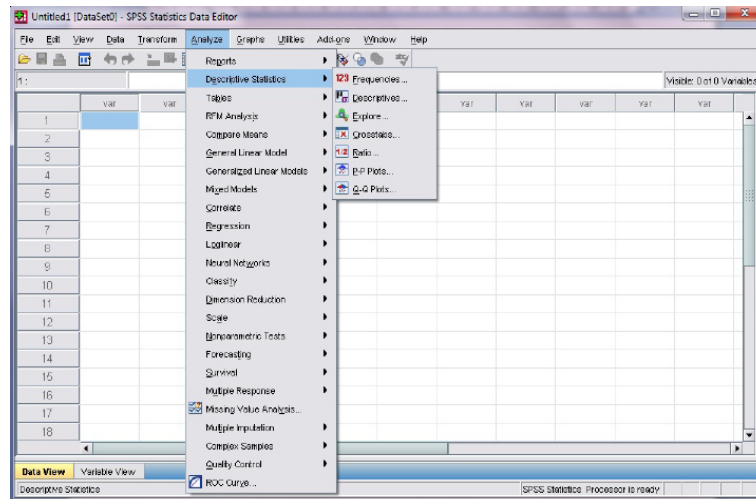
Untitled1 [DataSet0] - SPSS Statistics Data Editor

File Edit View Data Transform Analyze Graphs Utilities Add-ons Window Help

1 :

Visible: 0 of 0 Variables

| | var | var | | var | var | var | var | var |
|---|---|---|---|---|---|---|---|---|
| 1 | | | | | | | | |
| 2 | | | | | | | | |
| 3 | | | | | | | | |
| 4 | | | | | | | | |
| 5 | | | | | | | | |
| 6 | | | | | | | | |
| 7 | | | | | | | | |
| 8 | | | | | | | | |
| 9 | | | | | | | | |
| 10 | | | | | | | | |
| 11 | | | | | | | | |
| 12 | | | | | | | | |
| 13 | | | | | | | | |
| 14 | | | | | | | | |
| 15 | | | | | | | | |
| 16 | | | | | | | | |
| 17 | | | | | | | | |
| 18 | | | | | | | | |

Reports
Descriptive Statistics
Tables
RFM Analysis
Compare Means
General Linear Model
Generalized Linear Models
Mixed Models
Correlate
Regression
Loglinear
Neural Networks
Classify
Dimension Reduction
Scale
Nonparametric Tests
Forecasting
Survival
Multiple Response
Missing Value Analysis...
Multiple Imputation
Complex Samples
Quality Control
ROC Curve...

Frequencies...
Descriptives...
Explore...
Crosstabs...
Ratio...
P-P Plots...
Q-Q Plots...

Data View Variable View

Descriptive Statistics

SPSS Statistics Processor is ready